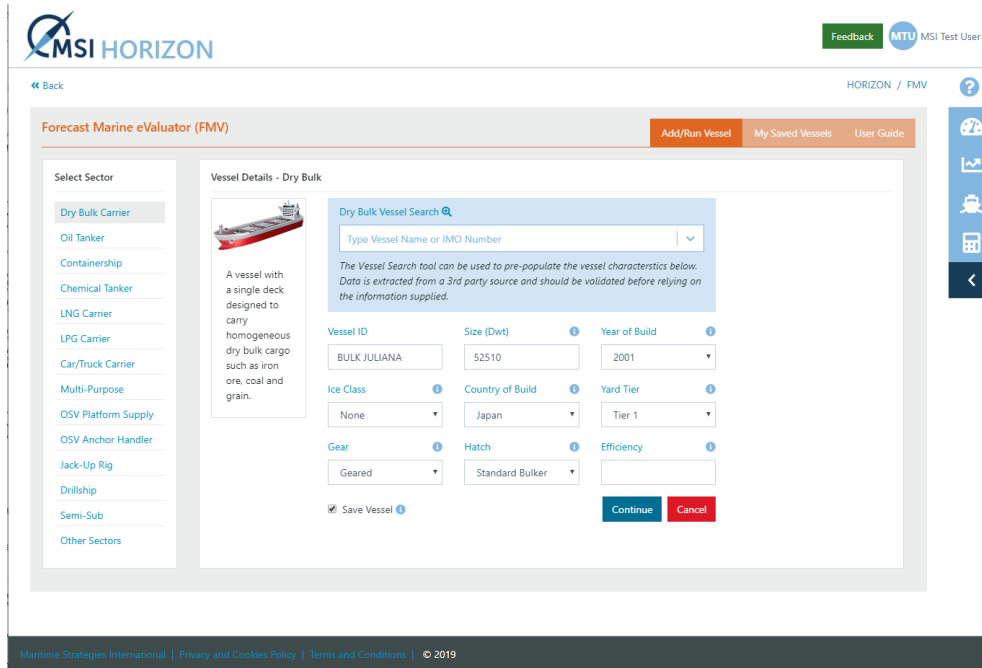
MSI HORIZON

Feedback MTU MSI Test User

« Back

HORIZON / FMV

Forecast Marine eValuator (FMV)

Add/Run Vessel My Saved Vessels User Guide

Select Sector

Dry Bulk Carrier
Oil Tanker
Containership
Chemical Tanker
LNG Carrier
LPG Carrier
Car/Truck Carrier
Multi-Purpose
OSV Platform Supply
OSV Anchor Handler
Jack-Up Rig
Drillship
Semi-Sub
Other Sectors

Vessel Details - Dry Bulk

A vessel with a single deck designed to carry homogeneous dry bulk cargo such as iron ore, coal and grain.

Dry Bulk Vessel Search

Type Vessel Name or IMO Number

The Vessel Search tool can be used to pre-populate the vessel characterstics below. Data is extracted from a 3rd party source and should be validated before relying on the information supplied.

Vessel ID
BULK JULIANA

Size (Dwt)
52510

Year of Build
2001

Ice Class
None

Country of Build
Japan

Yard Tier
Tier 1

Gear
Geared

Hatch
Standard Bulker

Efficiency

Save Vessel

Continue Cancel

Maritime Strategies International | Privacy and Cookies Policy | Terms and Conditions | © 2019